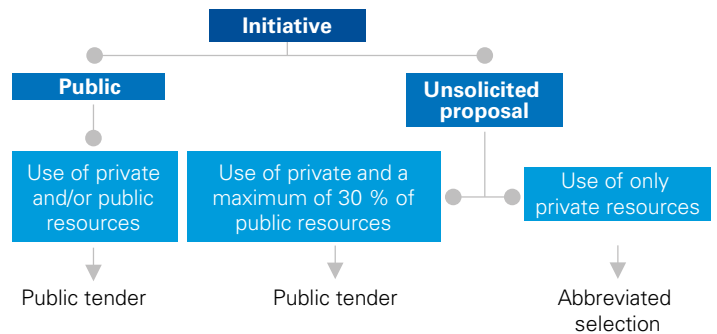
Initiative

Public

Unsolicited proposal

Use of private and/or public resources

Use of private and a maximum of 30 % of public resources

Use of only private resources

Public tender

Public tender

Abbreviated selection